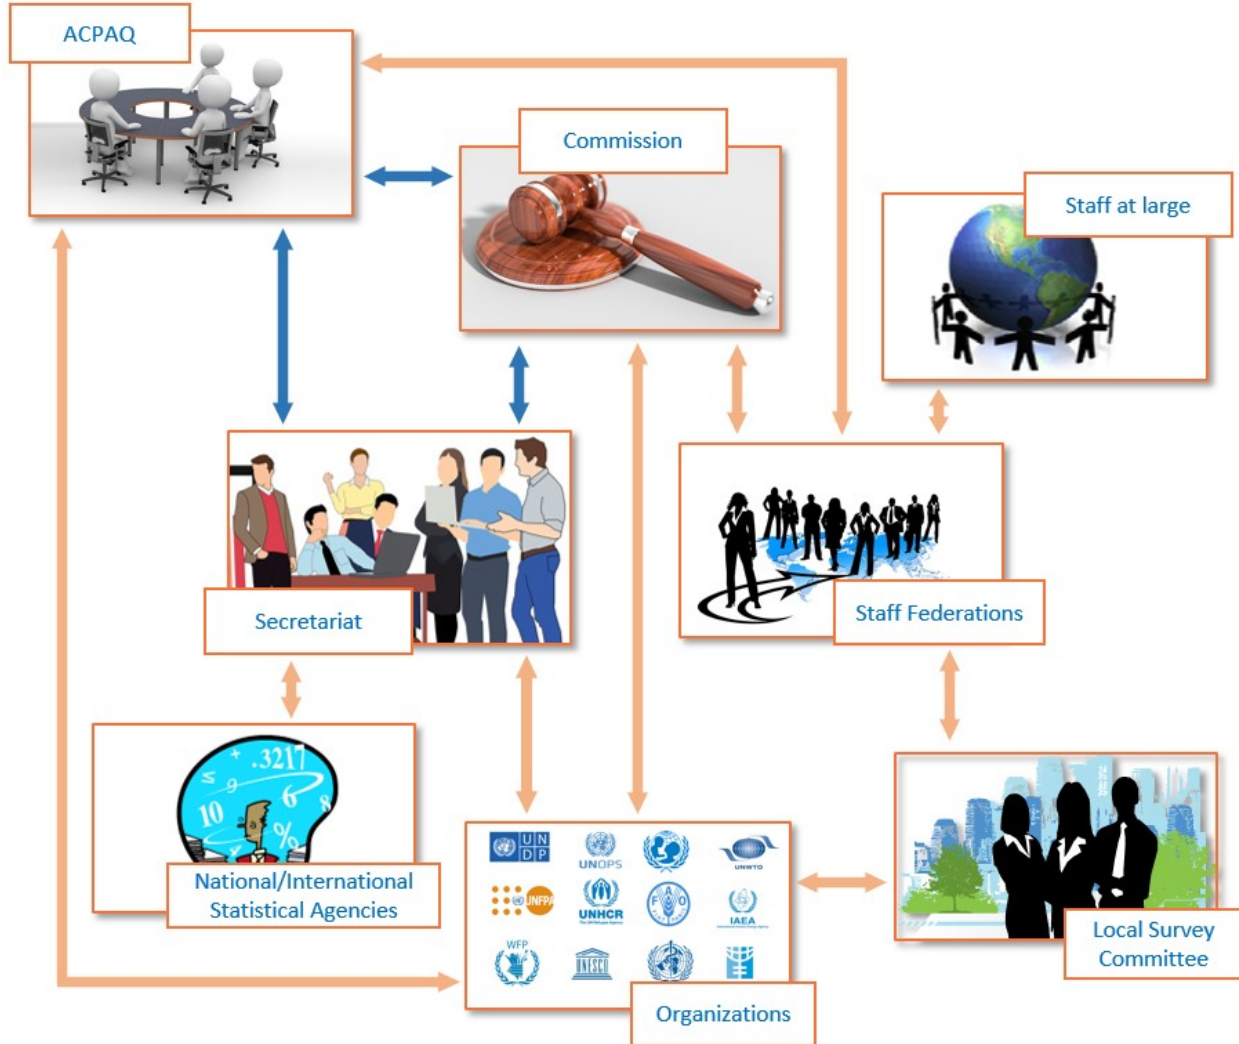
ACPAQ

Commission

Staff at large

Secretariat

Staff Federations

.3217
10
6
8
%
9

National/International Statistical Agencies

UN DP
UNOPS
UNWTO
UNFPA
UNHCR
IAEA
WFP
UNESCO

Organizations

Local Survey Committee